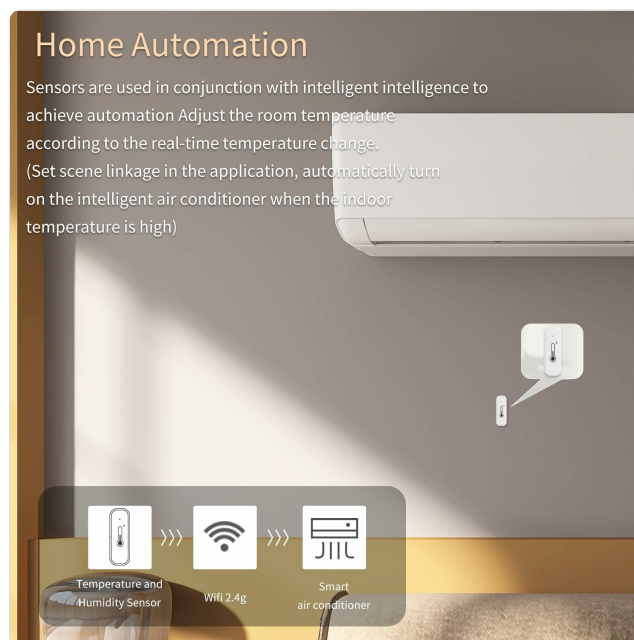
Home Automation

Sensors are used in conjunction with intelligent intelligence to achieve automation Adjust the room temperature according to the real-time temperature change.
(Set scene linkage in the application, automatically turn on the intelligent air conditioner when the indoor temperature is high)

Temperature and Humidity Sensor

Wifi 2.4g

Smart air conditioner